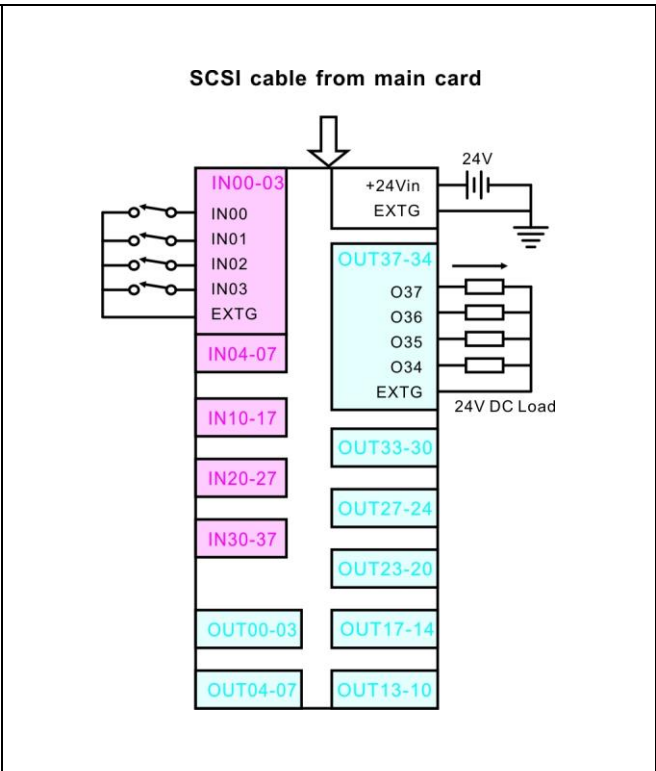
SCSI cable from main card

24V

IN00-03
IN00
IN01
IN02
IN03
EXTG

+24Vin
EXTG

OUT37-34
O37
O36
O35
O34
EXTG

24V DC Load

IN04-07

IN10-17

OUT33-30

IN20-27

OUT27-24

IN30-37

OUT23-20

OUT00-03

OUT17-14

OUT04-07

OUT13-10